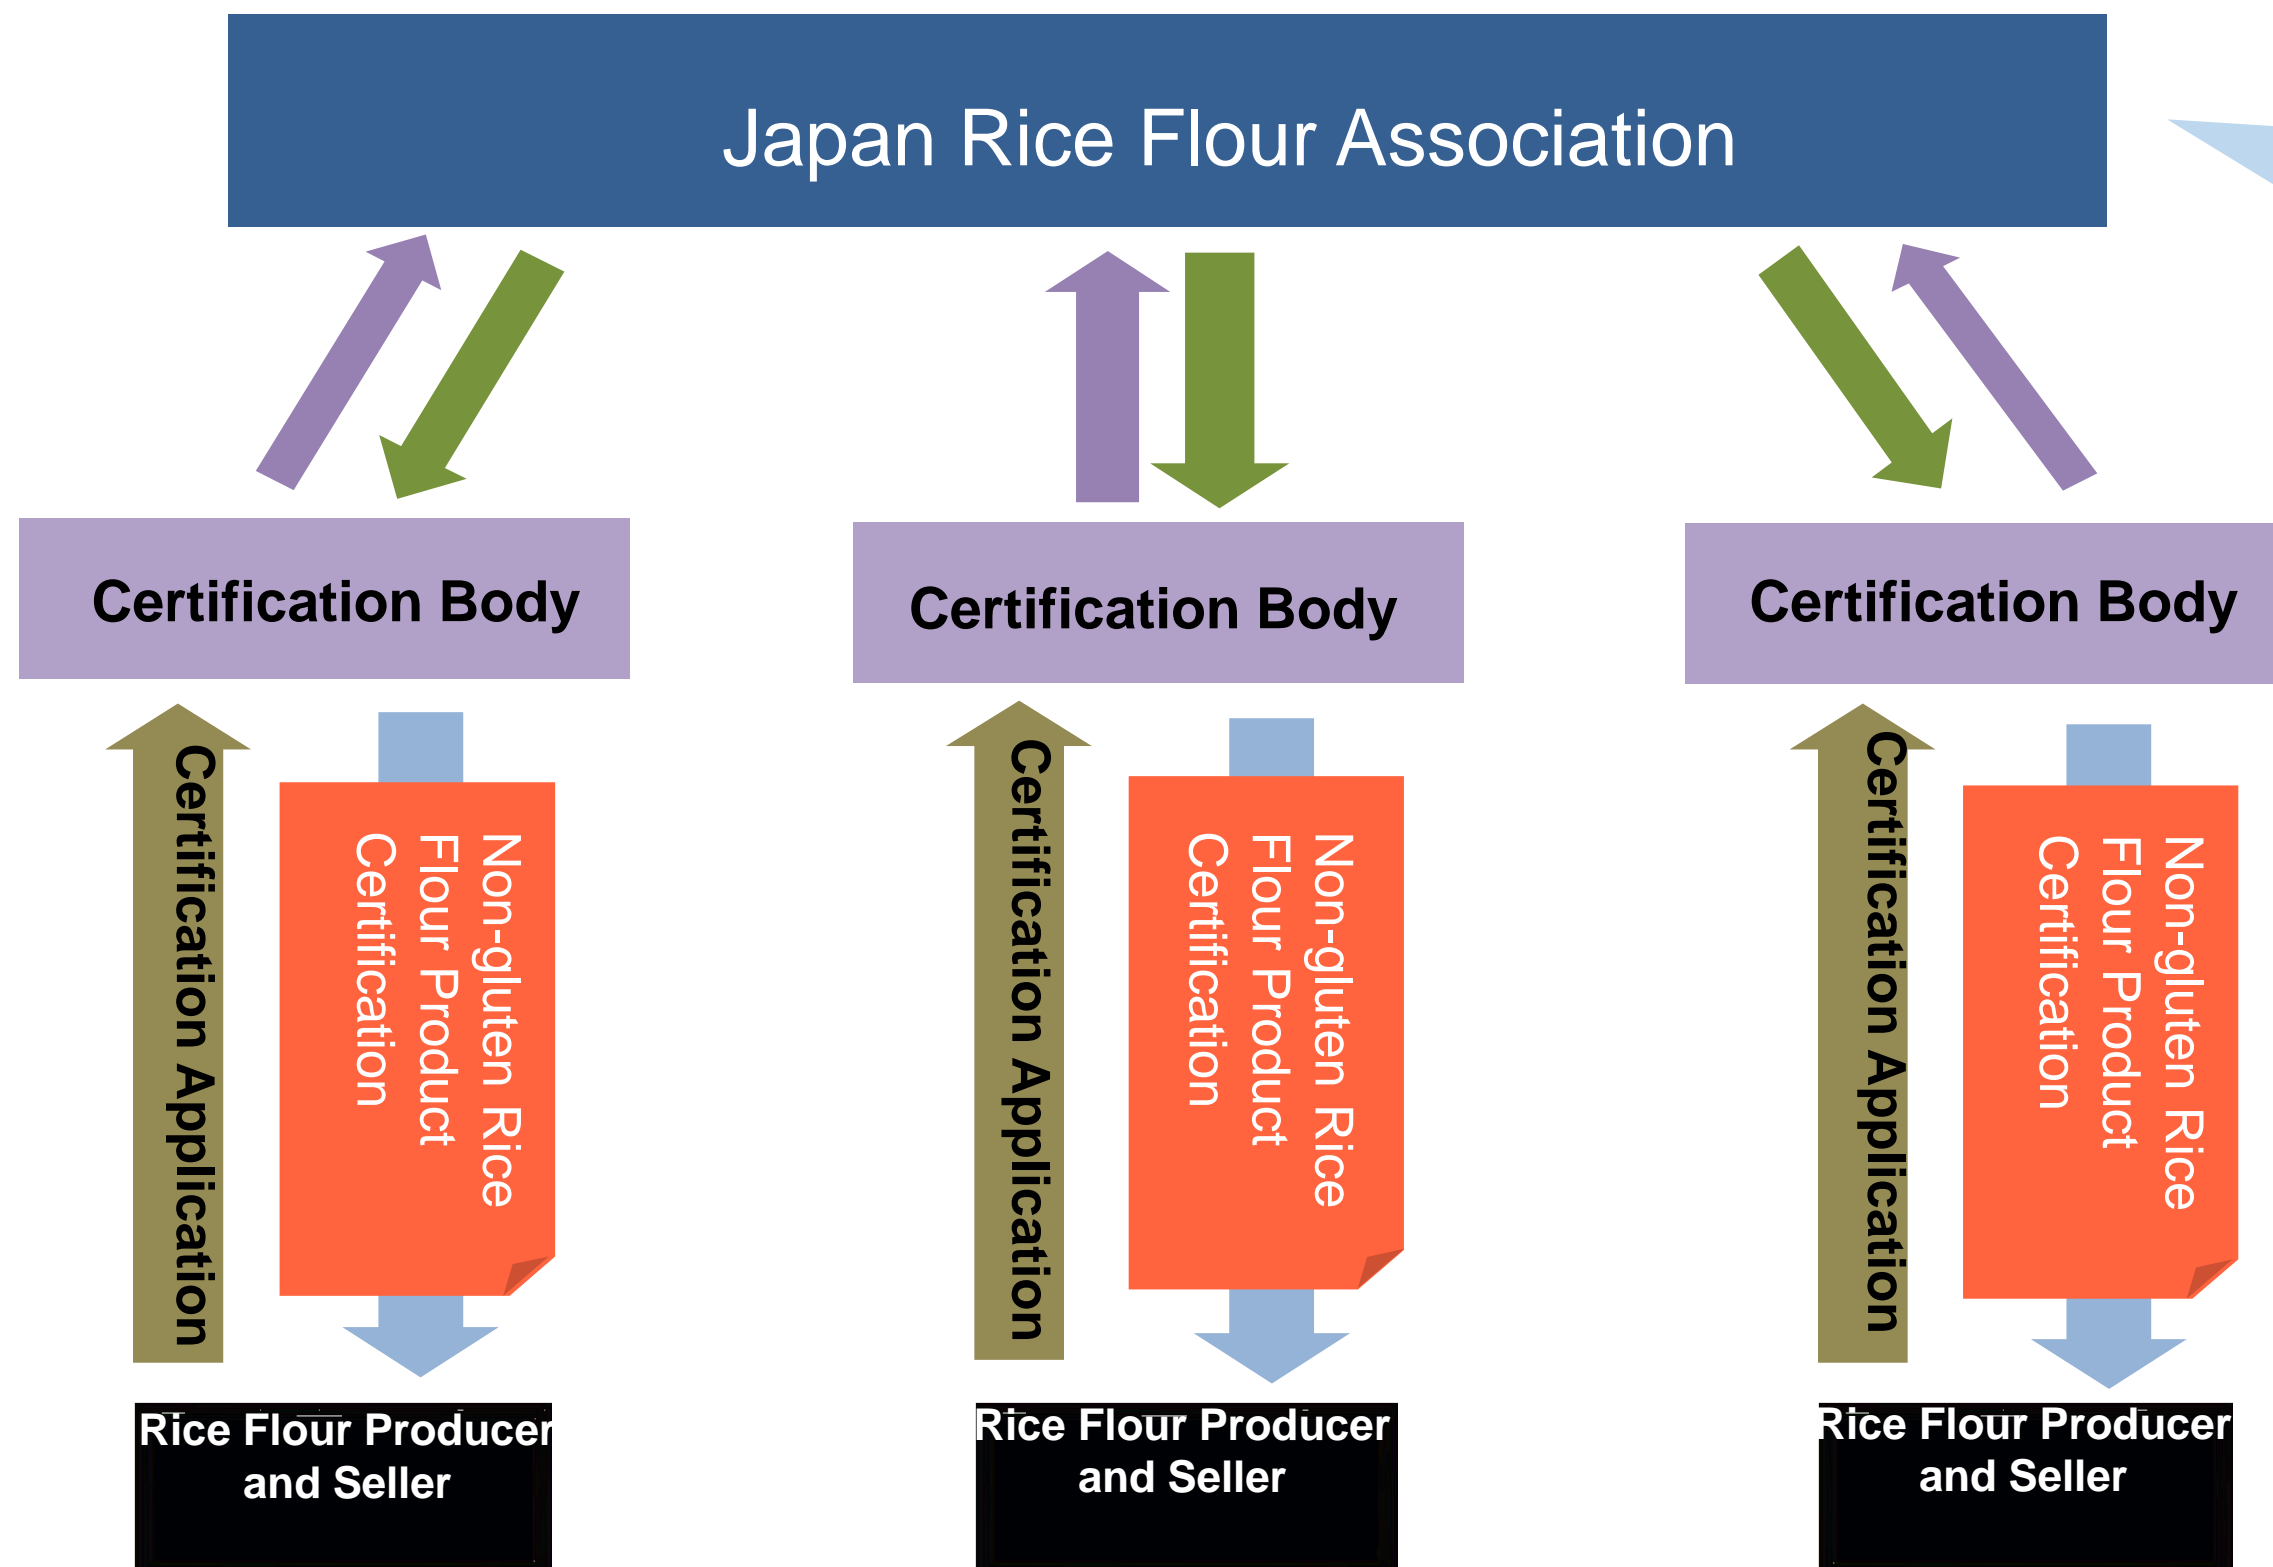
Japan Rice Flour Association

Certification Body

Certification Body

Certification Body

Certification Application

Non-gluten Rice Flour Product Certification

Certification Application

Non-gluten Rice Flour Product Certification

Certification Application

Non-gluten Rice Flour Product Certification

Rice Flour Producer and Seller

Rice Flour Producer and Seller

Rice Flour Producer and Seller